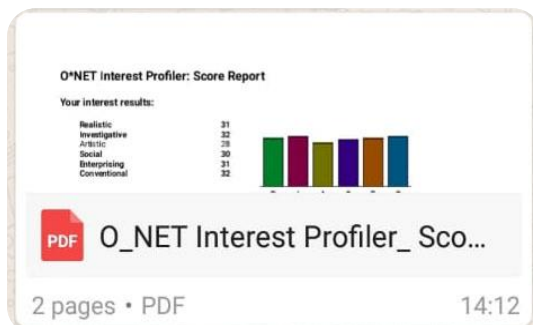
O*NET Interest Profiler: Score Report

Your interest results:

| | |
|---|---|
| Realistic | 31 |
| Investigative | 32 |
| Artistic | 28 |
| Social | 30 |
| Enterprising | 31 |
| Conventional | 32 |

PDF O_NET Interest Profiler_ Sco...

2 pages • PDF

14:12